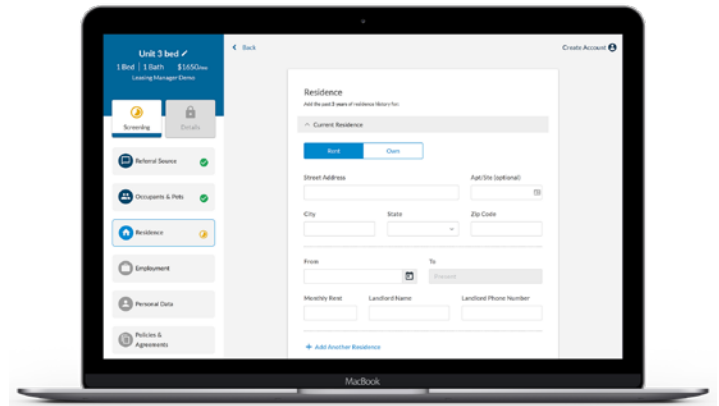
Unit 3 bed
1 Bed | 1 Bath $1650/mo
Leasing Manager Demo

Screening
Details

Referral Source
Occupants & Pets
Residence
Employment
Personal Data
Policies & Agreements

Back

Create Account

Residence
Add the past 3 years of residence history for:

Current Residence

Rent
Own

Street Address
Apt/Ste (optional)
City
State
Zip Code
From
To
Present
Monthly Rent
Landlord Name
Landlord Phone Number

+ Add Another Residence

MacBook